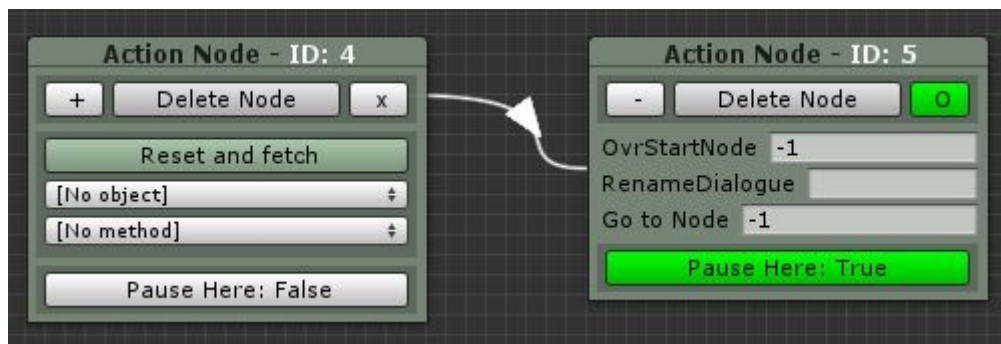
Action Node - ID: 4

+ Delete Node x

Reset and fetch

[No object]

[No method]

Pause Here: False

Action Node - ID: 5

- Delete Node O

OvrStartNode -1

RenameDialogue

Go to Node -1

Pause Here: True